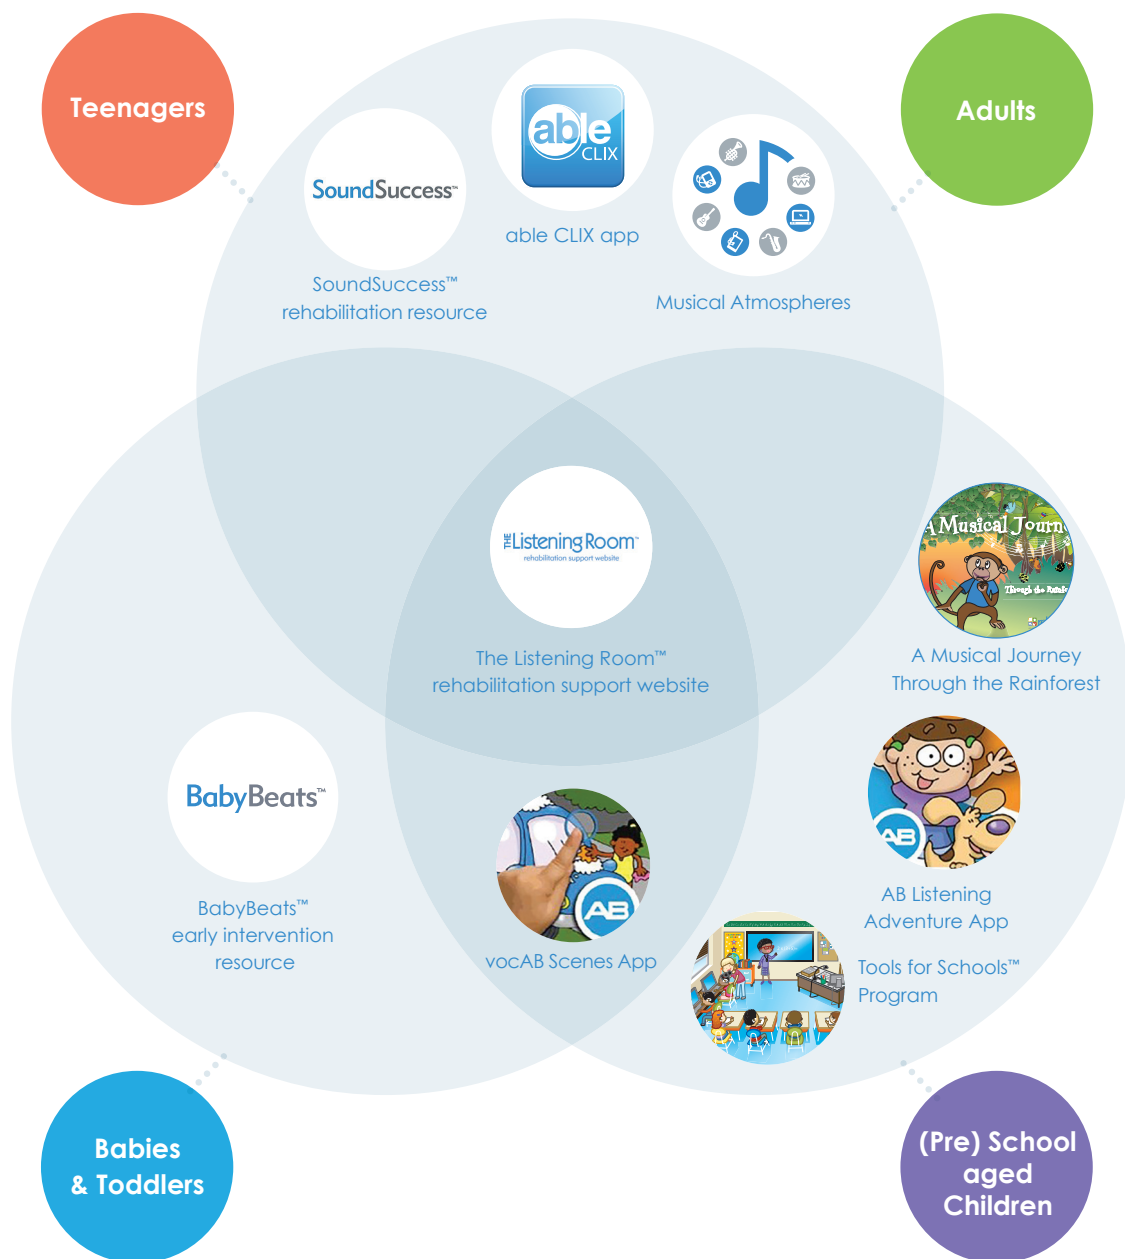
Teenagers

Adults

SoundSuccess™

SoundSuccess™ rehabilitation resource

able CLIX

able CLIX app

Musical Atmospheres

THE Listening Room™
rehabilitation support website

The Listening Room™ rehabilitation support website

A Musical Journ
Through the Rainfo

A Musical Journey Through the Rainforest

BabyBeats™

BabyBeats™ early intervention resource

AB

vocAB Scenes App

AB

AB Listening Adventure App

Tools for Schools™ Program

Babies & Toddlers

(Pre) School aged Children